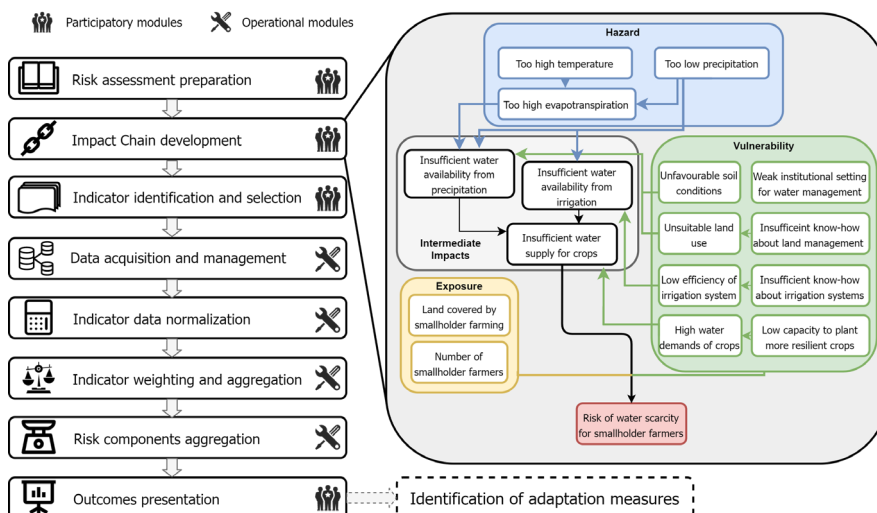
Participatory modules
Operational modules

Risk assessment preparation
Impact Chain development
Indicator identification and selection
Data acquisition and management
Indicator data normalization
Indicator weighting and aggregation
Risk components aggregation
Outcomes presentation

Identification of adaptation measures

Hazard
Too high temperature
Too low precipitation
Too high evapotranspiration

Insufficient water availability from precipitation
Insufficient water availability from irrigation
Insufficient water supply for crops
Intermediate Impacts

Vulnerability
Unfavourable soil conditions
Weak institutional setting for water management
Unsuitable land use
Insufficeint know-how about land management
Low efficiency of irrigation system
Insufficient know-how about irrigation systems
High water demands of crops
Low capacity to plant more resilient crops

Exposure
Land covered by smallholder farming
Number of smallholder farmers

Risk of water scarcity for smallholder farmers